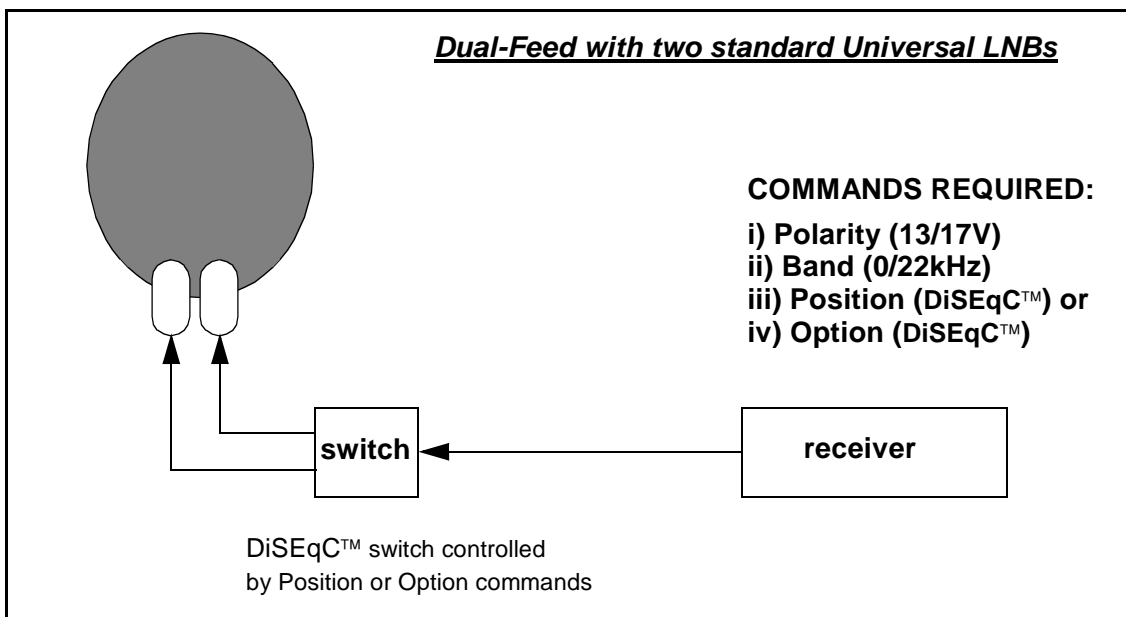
Dual-Feed with two standard Universal LNBs

COMMANDS REQUIRED:

i) Polarity (13/17V)
ii) Band (0/22kHz)
iii) Position (DiSEqC™) or
iv) Option (DiSEqC™)

switch

receiver

DiSEqC™ switch controlled by Position or Option commands